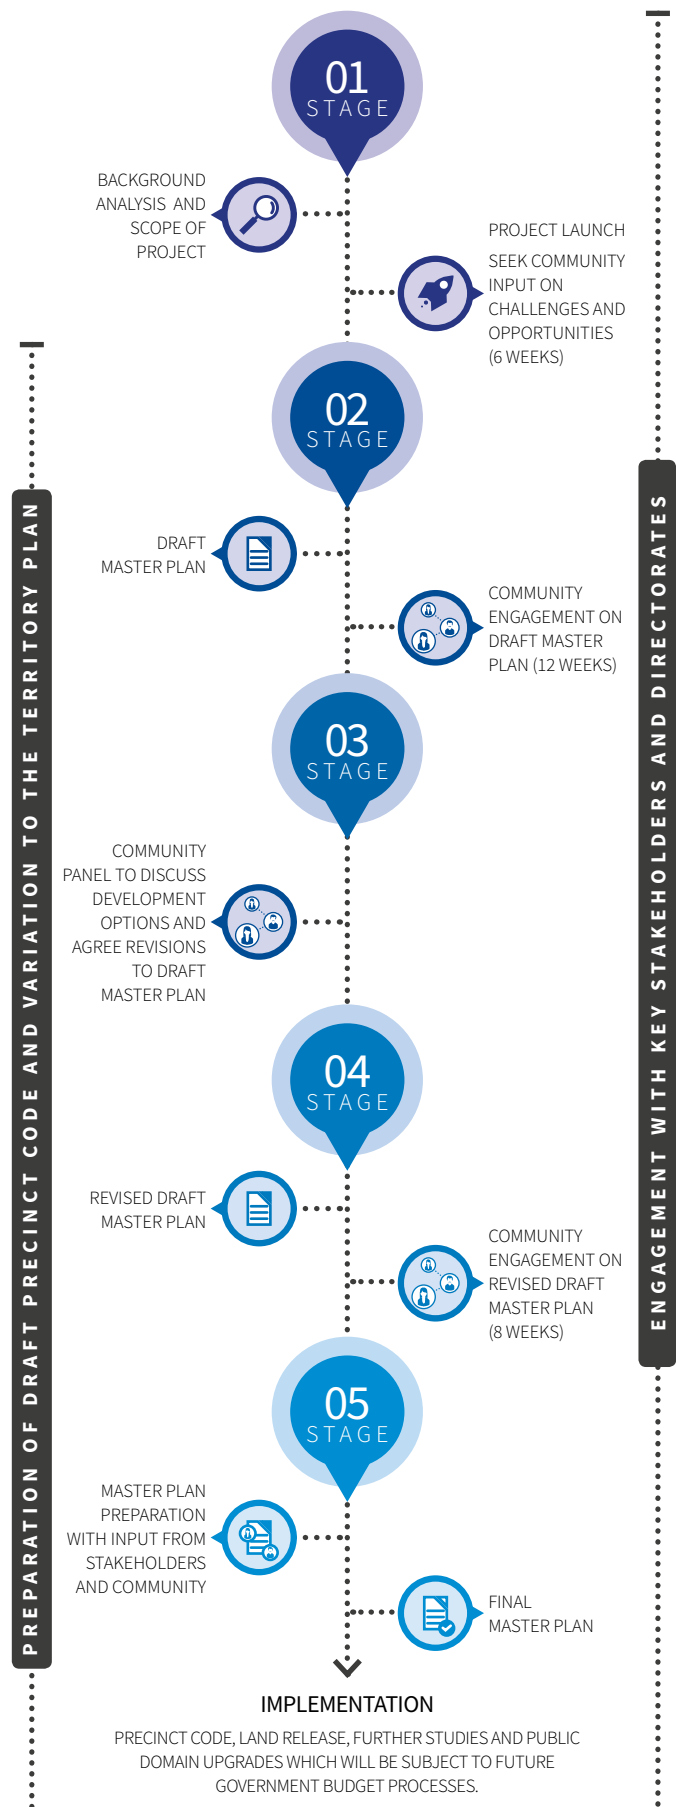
01
STAGE

BACKGROUND ANALYSIS AND SCOPE OF PROJECT

PROJECT LAUNCH

SEEK COMMUNITY INPUT ON CHALLENGES AND OPPORTUNITIES (6 WEEKS)

02
STAGE

DRAFT MASTER PLAN

COMMUNITY ENGAGEMENT ON DRAFT MASTER PLAN (12 WEEKS)

03
STAGE

COMMUNITY PANEL TO DISCUSS DEVELOPMENT OPTIONS AND AGREE REVISIONS TO DRAFT MASTER PLAN

04
STAGE

REVISED DRAFT MASTER PLAN

COMMUNITY ENGAGEMENT ON REVISED DRAFT MASTER PLAN (8 WEEKS)

05
STAGE

MASTER PLAN PREPARATION WITH INPUT FROM STAKEHOLDERS AND COMMUNITY

FINAL MASTER PLAN

IMPLEMENTATION

PRECINCT CODE, LAND RELEASE, FURTHER STUDIES AND PUBLIC DOMAIN UPGRADES WHICH WILL BE SUBJECT TO FUTURE GOVERNMENT BUDGET PROCESSES.

PREPARATION OF DRAFT PRECINCT CODE AND VARIATION TO THE TERRITORY PLAN

ENGAGEMENT WITH KEY STAKEHOLDERS AND DIRECTORATES